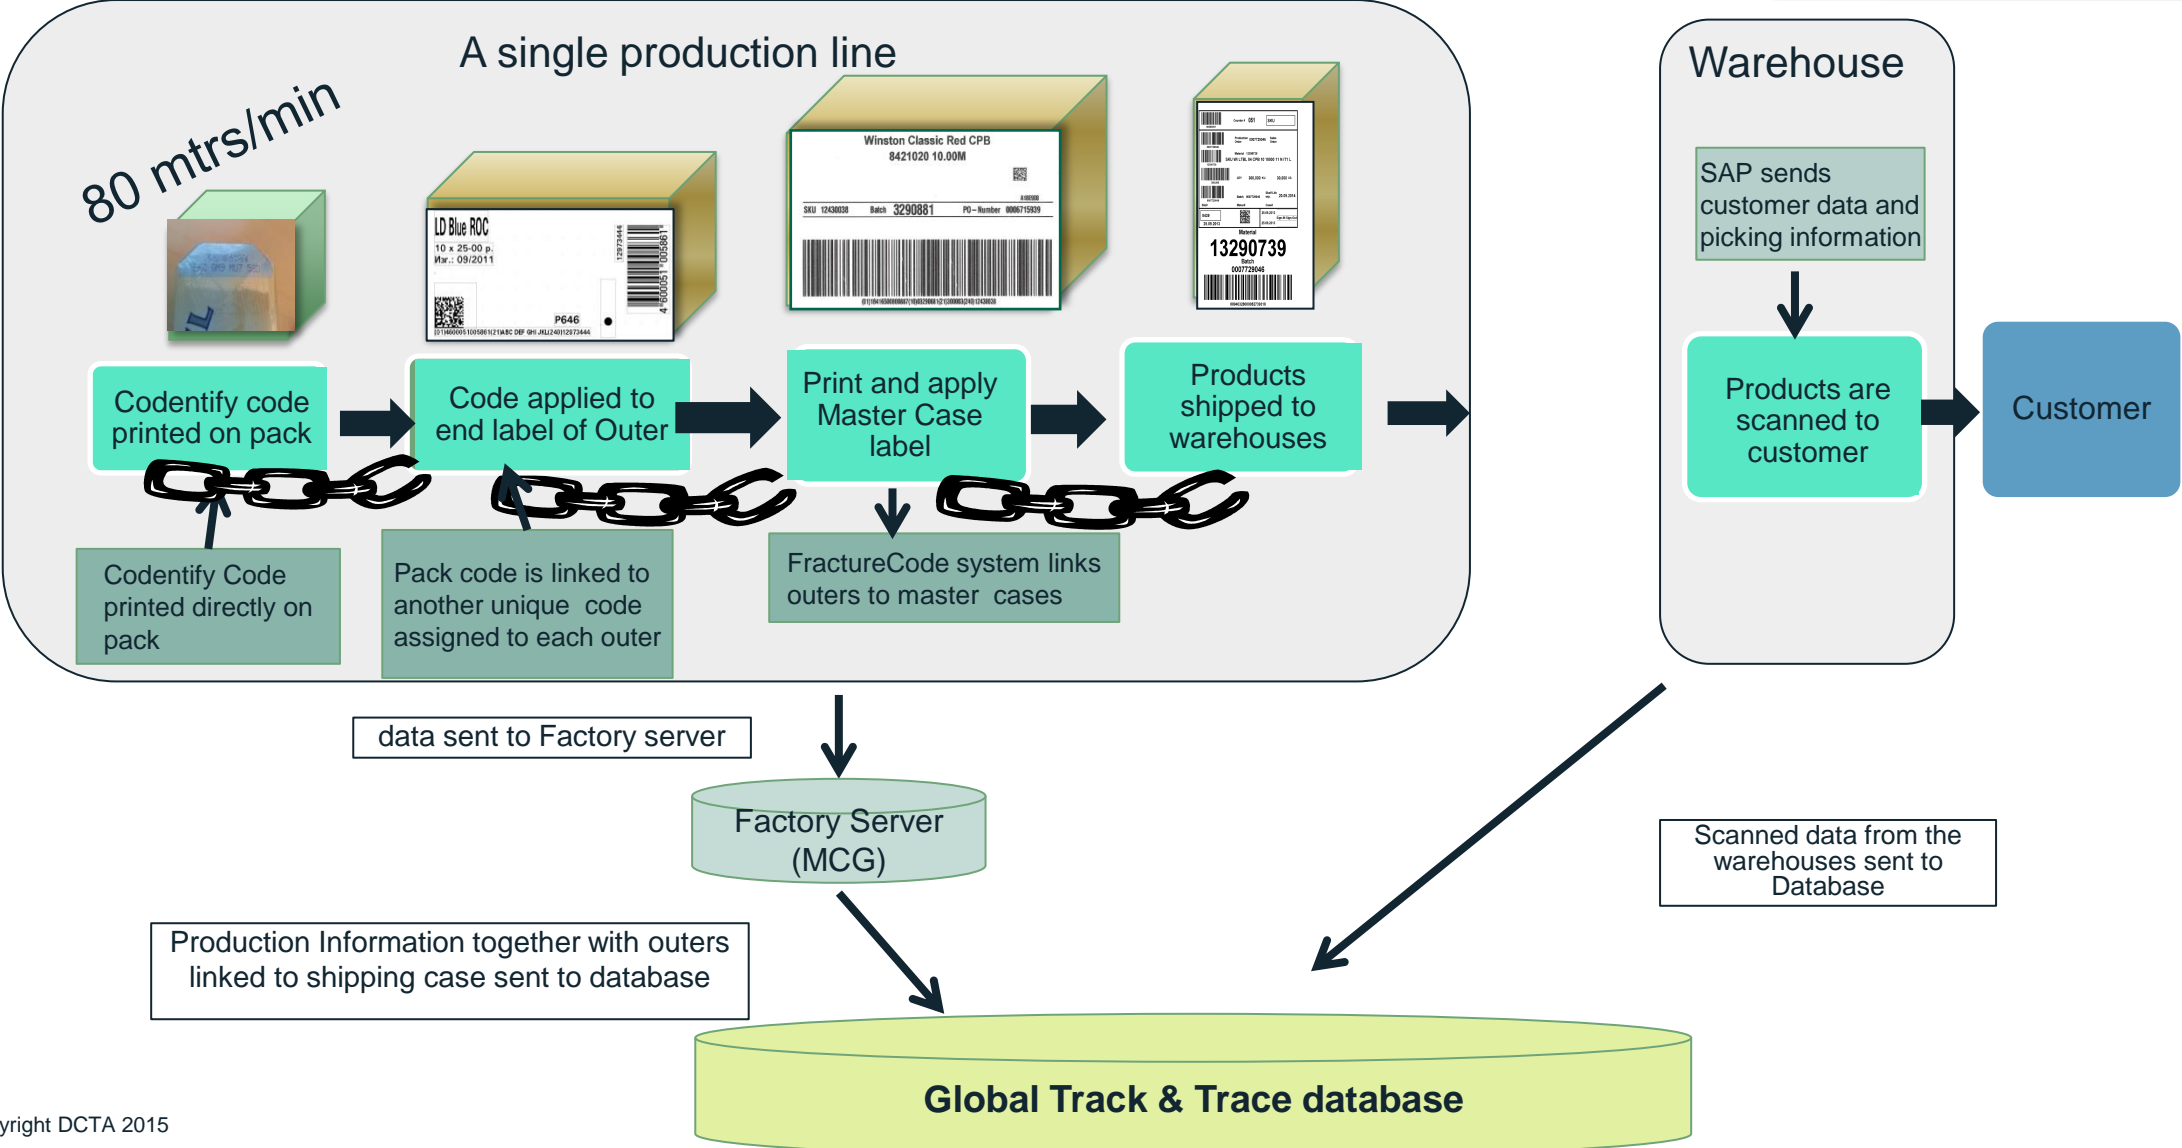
A single production line

80 mtrs/min

LD Blue ROC
10 x 25-00 p.
Изг.: 09/2011
P646

Winston Classic Red CPB
8421020 10.00M
SKU 12430038 Batch 3290881 PO-Number 0006715939

13290739

Codentify code printed on pack

Code applied to end label of Outer

Print and apply Master Case label

Products shipped to warehouses

Codentify Code printed directly on pack

Pack code is linked to another unique code assigned to each outer

FractureCode system links outers to master cases

Warehouse

SAP sends customer data and picking information

Products are scanned to customer

Customer

data sent to Factory server

Factory Server (MCG)

Scanned data from the warehouses sent to Database

Production Information together with outers linked to shipping case sent to database

Global Track & Trace database

yright DCTA 2015